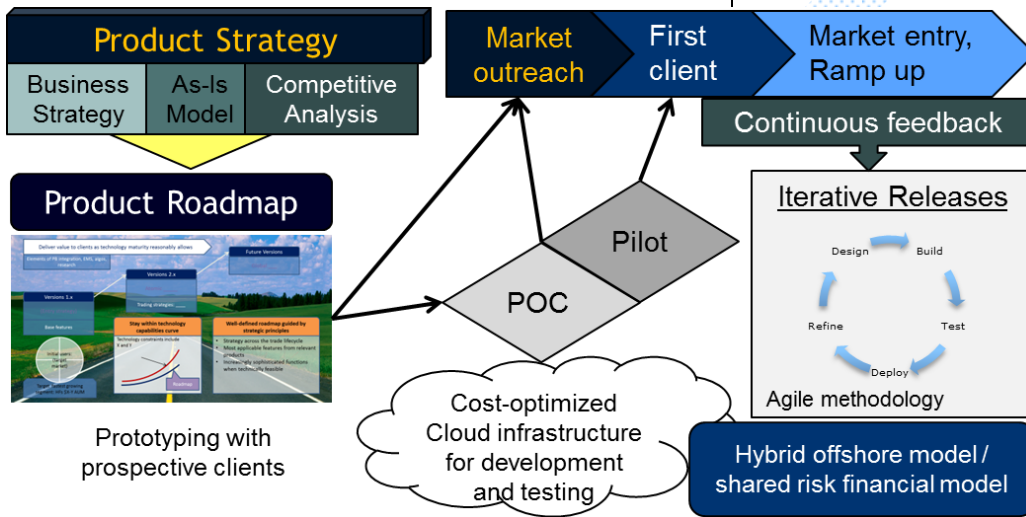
Product Strategy

Business Strategy

As-Is Model

Competitive Analysis

Product Roadmap

Deliver value to clients as technology maturity reasonably allows

Versions 1.x

Versions 2.x

Future Versions

Base features

Stay within technology capabilities curve

Well-defined roadmap guided by strategic principles

Roadmap

Prototyping with prospective clients

Market outreach

First client

Market entry, Ramp up

Continuous feedback

Pilot

POC

Iterative Releases

Design

Build

Test

Deploy

Refine

Agile methodology

Cost-optimized Cloud infrastructure for development and testing

Hybrid offshore model / shared risk financial model